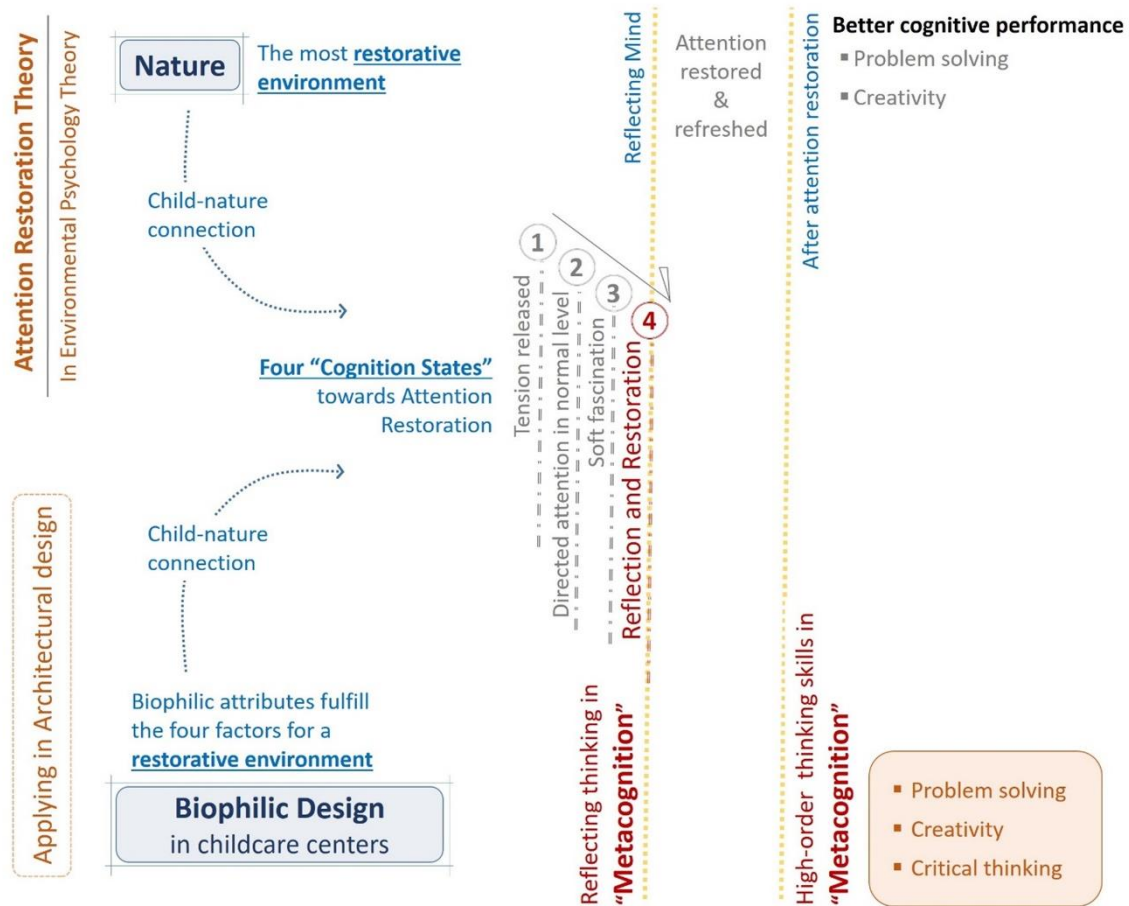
Attention Restoration Theory
In Environmental Psychology Theory

Nature

The most restorative environment

Child-nature connection

Four “Cognition States” towards Attention Restoration

Child-nature connection

Biophilic attributes fulfill the four factors for a restorative environment

Biophilic Design
in childcare centers

Applying in Architectural design

1
Tension released
2
Directed attention in normal level
3
Soft fascination
4
Reflection and Restoration

Reflecting Mind

Reflecting thinking in “Metacognition”

Attention restored & refreshed

After attention restoration

High-order thinking skills in “Metacognition”

Better cognitive performance
▪ Problem solving
▪ Creativity

▪ Problem solving
▪ Creativity
▪ Critical thinking